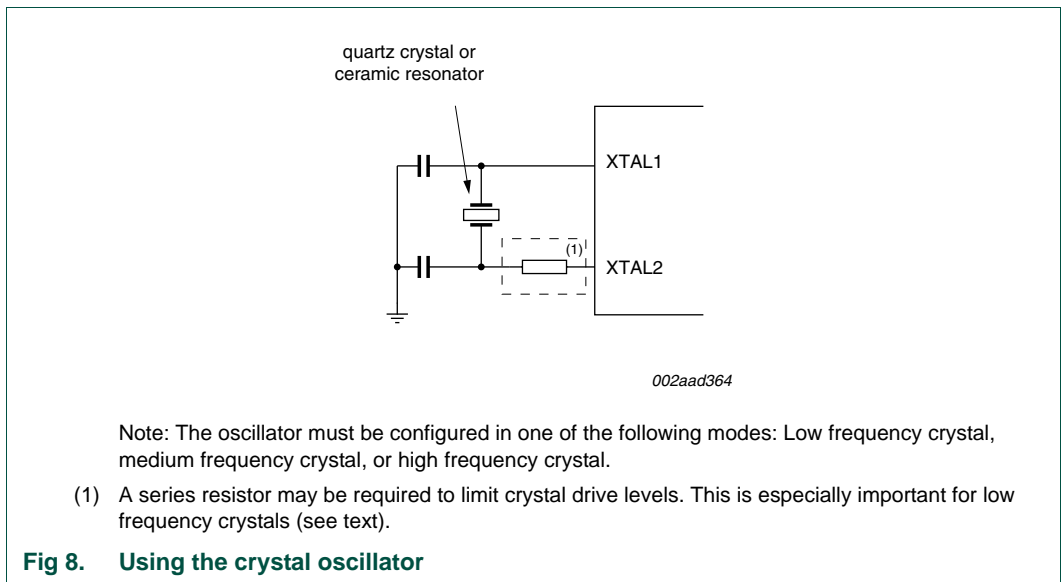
quartz crystal or ceramic resonator

XTAL1

(1)

XTAL2

002aad364

Note: The oscillator must be configured in one of the following modes: Low frequency crystal, medium frequency crystal, or high frequency crystal.

(1) A series resistor may be required to limit crystal drive levels. This is especially important for low frequency crystals (see text).

Fig 8. Using the crystal oscillator